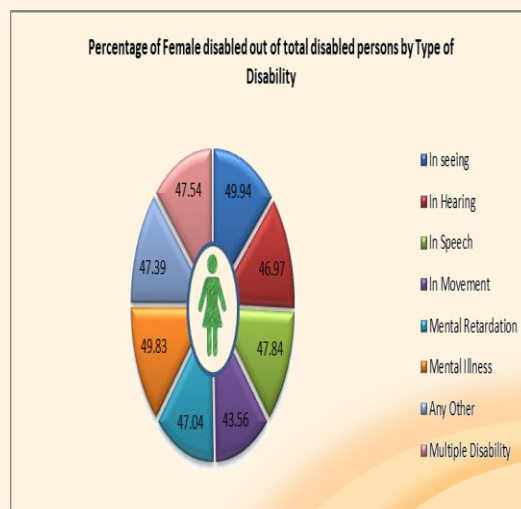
Percentage of Female disabled out of total disabled persons by Type of Disability

49.94
46.97
47.84
43.56
47.04
49.83
47.39
47.54

In seeing
In Hearing
In Speech
In Movement
Mental Retardation
Mental Illness
Any Other
Multiple Disability